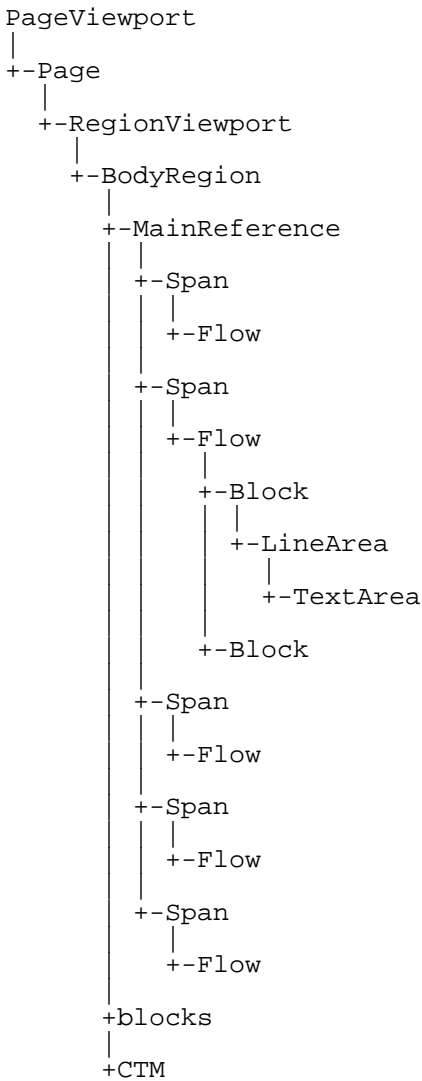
PageViewport
|
+-Page
  |
  +-RegionViewport
    |
    +-BodyRegion
      |
      +-MainReference
      | |
      | +-Span
      | | |
      | | +-Flow
      | |
      | +-Span
      | | |
      | | +-Flow
      | |   |
      | |   +-Block
      | |   | |
      | |   | +-LineArea
      | |   |   |
      | |   |   +-TextArea
      | |   |
      | |   +-Block
      | |
      | +-Span
      | | |
      | | +-Flow
      | |
      | +-Span
      | | |
      | | +-Flow
      | |
      | +-Span
      |   |
      |   +-Flow
      |
      +blocks
      |
      +CTM